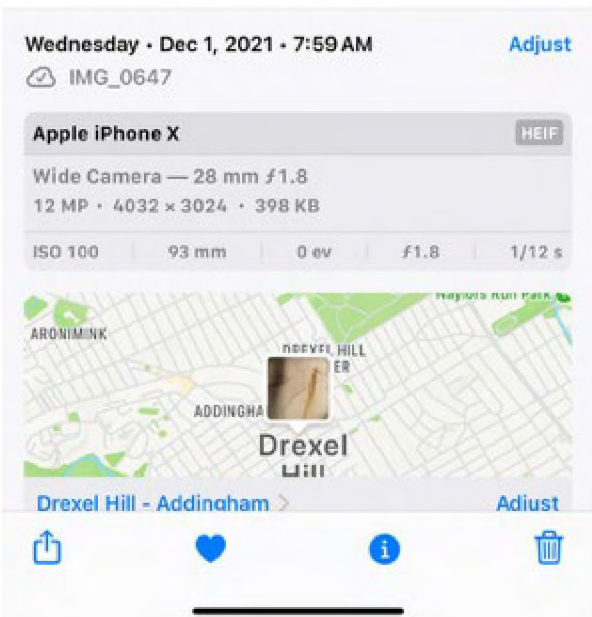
Wednesday • Dec 1, 2021 • 7:59 AM
Adjust

IMG_0647

Apple iPhone X
HEIF

Wide Camera — 28 mm ƒ1.8
12 MP • 4032 × 3024 • 398 KB

| ISO 100 | 93 mm | 0 ev | ƒ1.8 | 1/12 s |
|---|---|---|---|---|

Naylors Run Park
ARONIMINK
DREXEL HILL
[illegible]ER
ADDINGHA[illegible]
Drexel
Hill

Drexel Hill - Addingham
Adjust